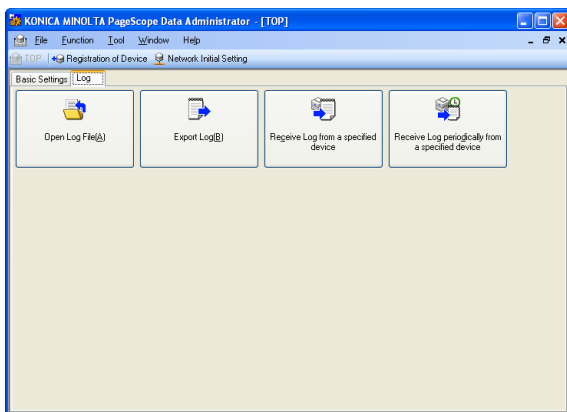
KONICA MINOLTA PageScope Data Administrator - [TOP]

File Function Tool Window Help

TOP Registration of Device Network Initial Setting

Basic Settings Log

Open Log File(A)

Export Log(B)

Receive Log from a specified device

Receive Log periodically from a specified device